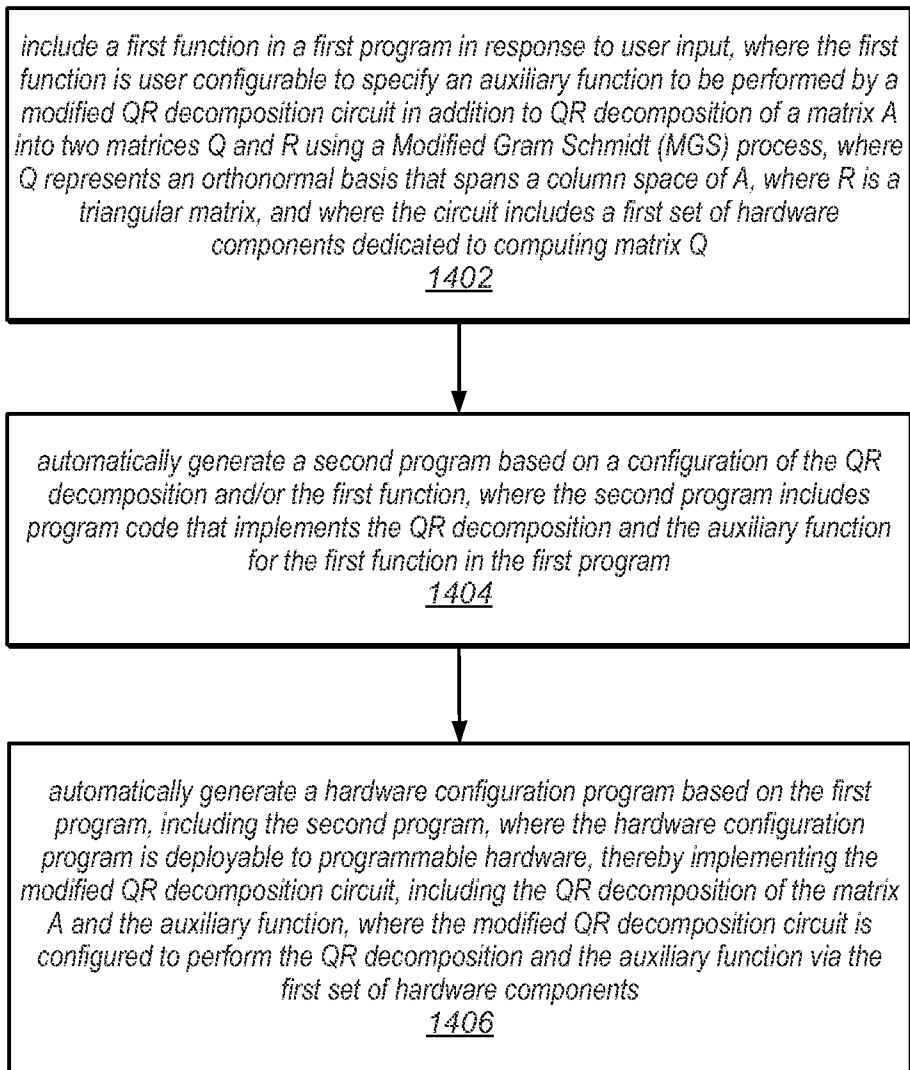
include a first function in a first program in response to user input, where the first function is user configurable to specify an auxiliary function to be performed by a modified QR decomposition circuit in addition to QR decomposition of a matrix A into two matrices Q and R using a Modified Gram Schmidt (MGS) process, where Q represents an orthonormal basis that spans a column space of A, where R is a triangular matrix, and where the circuit includes a first set of hardware components dedicated to computing matrix Q
1402

automatically generate a second program based on a configuration of the QR decomposition and/or the first function, where the second program includes program code that implements the QR decomposition and the auxiliary function for the first function in the first program
1404

automatically generate a hardware configuration program based on the first program, including the second program, where the hardware configuration program is deployable to programmable hardware, thereby implementing the modified QR decomposition circuit, including the QR decomposition of the matrix A and the auxiliary function, where the modified QR decomposition circuit is configured to perform the QR decomposition and the auxiliary function via the first set of hardware components
1406